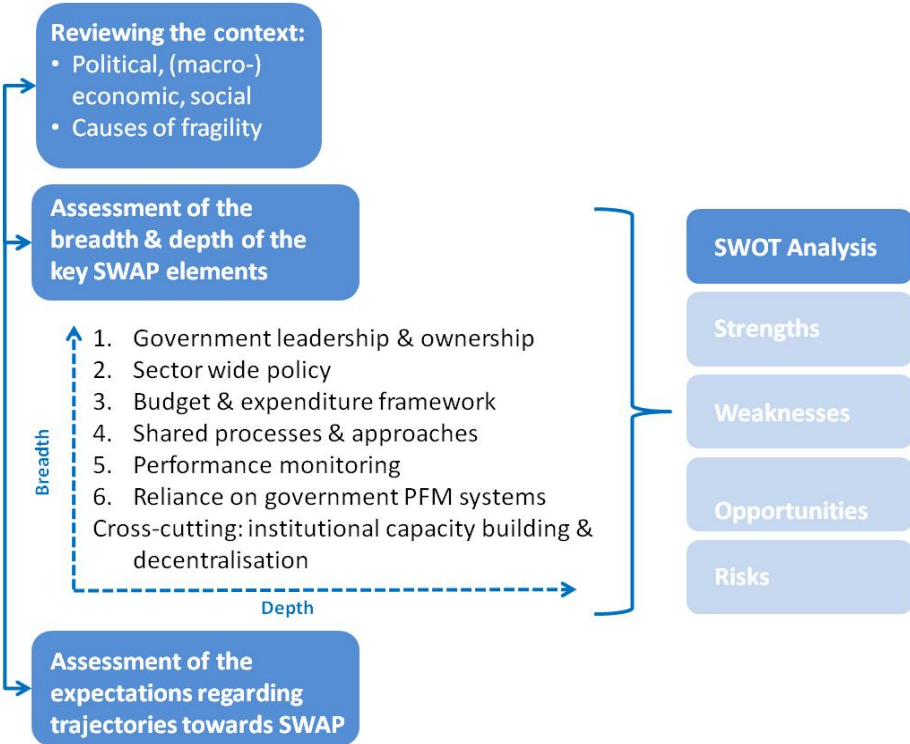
Reviewing the context:
• Political, (macro-) economic, social
• Causes of fragility

Assessment of the breadth & depth of the key SWAP elements

1. Government leadership & ownership
2. Sector wide policy
3. Budget & expenditure framework
4. Shared processes & approaches
5. Performance monitoring
6. Reliance on government PFM systems
Cross-cutting: institutional capacity building & decentralisation

Breadth

Depth

Assessment of the expectations regarding trajectories towards SWAP

SWOT Analysis

Strengths

Weaknesses

Opportunities

Risks